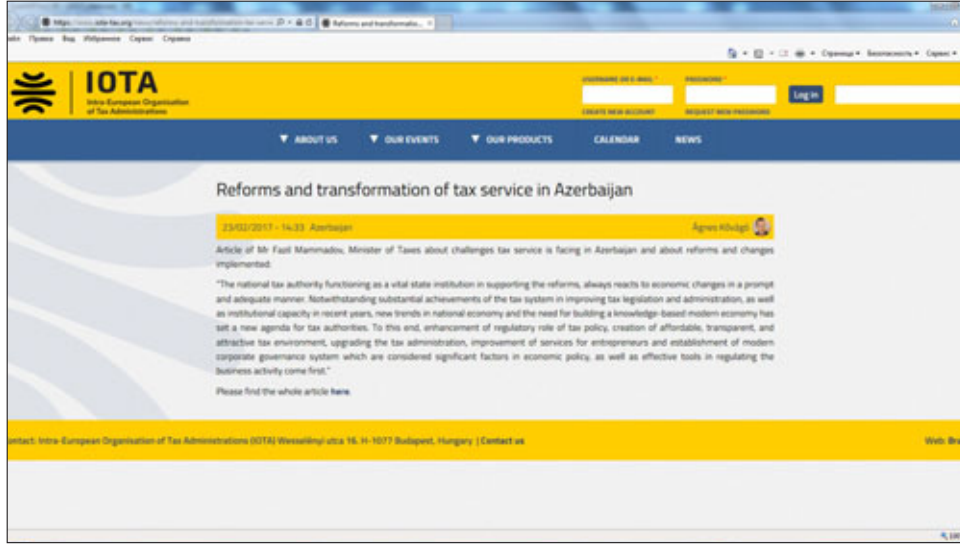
https://www.iota-tax.org/news/reforms-and-transformation-tax-servic
Reforms and transformatio...

айл Правка Вид Избранное Сервис Справка

Страница ▾ Безопасность ▾ Сервис ▾

IOTA
Intra-European Organisation of Tax Administrations

USERNAME OR E-MAIL *
CREATE NEW ACCOUNT
PASSWORD *
REQUEST NEW PASSWORD
Log in

▼ ABOUT US ▼ OUR EVENTS ▼ OUR PRODUCTS CALENDAR NEWS

Reforms and transformation of tax service in Azerbaijan

23/02/2017 - 14:33 Azerbaijan
Ágnes Kövágó

Article of Mr Fazil Mammadov, Minister of Taxes about challenges tax service is facing in Azerbaijan and about reforms and changes implemented:

"The national tax authority functioning as a vital state institution in supporting the reforms, always reacts to economic changes in a prompt and adequate manner. Notwithstanding substantial achievements of the tax system in improving tax legislation and administration, as well as institutional capacity in recent years, new trends in national economy and the need for building a knowledge-based modern economy has set a new agenda for tax authorities. To this end, enhancement of regulatory role of tax policy, creation of affordable, transparent, and attractive tax environment, upgrading the tax administration, improvement of services for entrepreneurs and establishment of modern corporate governance system which are considered significant factors in economic policy, as well as effective tools in regulating the business activity come first."

Please find the whole article here.

ontact: Intra-European Organisation of Tax Administrations (IOTA) Wesselényi utca 16. H-1077 Budapest, Hungary | Contact us

Web: Bra